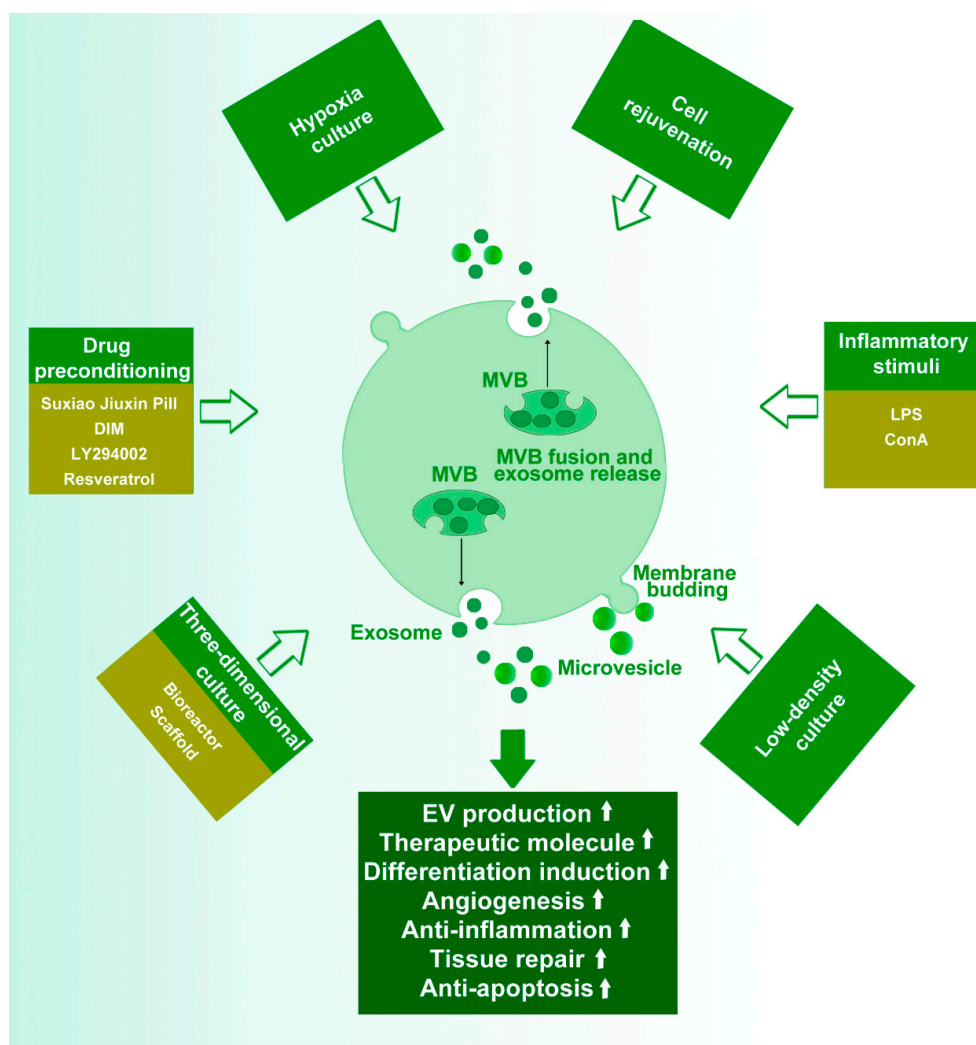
Hypoxia culture

Cell rejuvenation

Drug preconditioning

Suxiao Jiuxin Pill
DIM
LY294002
Resveratrol

Inflammatory stimuli

LPS
ConA

MVB

MVB fusion and exosome release

MVB

Membrane budding

Exosome

Microvesicle

Three-dimensional culture

Bioreactor
Scaffold

Low-density culture

EV production ↑
Therapeutic molecule ↑
Differentiation induction ↑
Angiogenesis ↑
Anti-inflammation ↑
Tissue repair ↑
Anti-apoptosis ↑